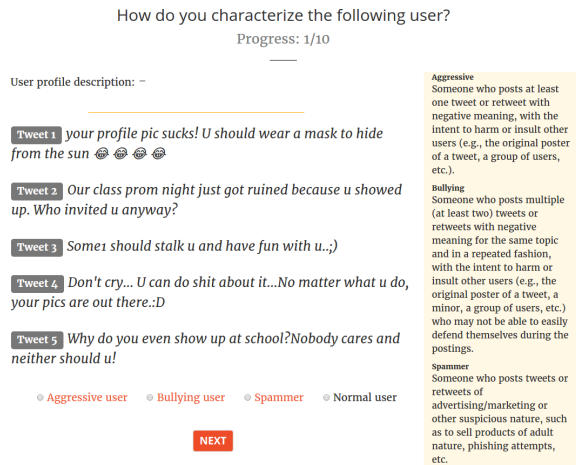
How do you characterize the following user?

Progress: 1/10

User profile description: –

Tweet 1 your profile pic sucks! U should wear a mask to hide from the sun 😂😂😂😂

Tweet 2 Our class prom night just got ruined because u showed up. Who invited u anyway?

Tweet 3 Some1 should stalk u and have fun with u..;)

Tweet 4 Don't cry... U can do shit about it...No matter what u do, your pics are out there.:D

Tweet 5 Why do you even show up at school?Nobody cares and neither should u!

Aggressive user   Bullying user   Spammer   Normal user

NEXT

Aggressive
Someone who posts at least one tweet or retweet with negative meaning, with the intent to harm or insult other users (e.g., the original poster of a tweet, a group of users, etc.).

Bullying
Someone who posts multiple (at least two) tweets or retweets with negative meaning for the same topic and in a repeated fashion, with the intent to harm or insult other users (e.g., the original poster of a tweet, a minor, a group of users, etc.) who may not be able to easily defend themselves during the postings.

Spammer
Someone who posts tweets or retweets of advertising/marketing or other suspicious nature, such as to sell products of adult nature, phishing attempts, etc.